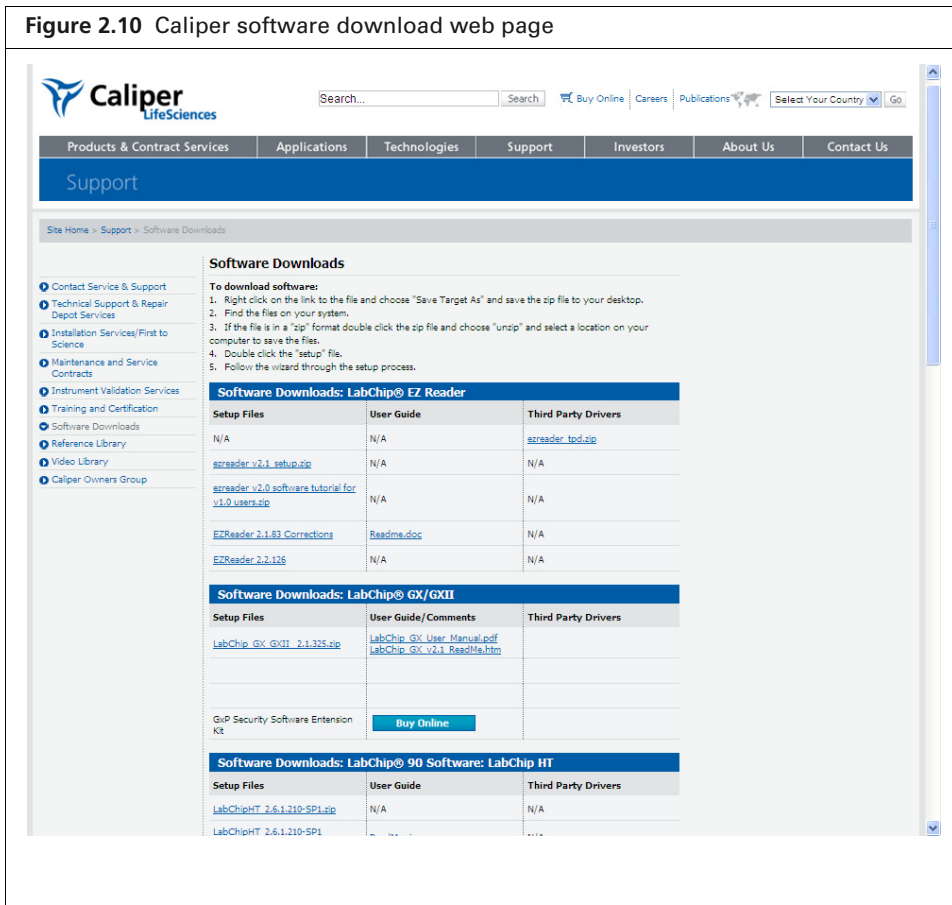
**Figure 2.10** Caliper software download web page

Caliper LifeSciences

Search... Search Buy Online Careers Publications Select Your Country Go

Products & Contract Services | Applications | Technologies | Support | Investors | About Us | Contact Us

Support

Site Home > Support > Software Downloads

Contact Service & Support
Technical Support & Repair Depot Services
Installation Services/First to Science
Maintenance and Service Contracts
Instrument Validation Services
Training and Certification
Software Downloads
Reference Library
Video Library
Caliper Owners Group

**Software Downloads**

**To download software:**
1. Right click on the link to the file and choose "Save Target As" and save the zip file to your desktop.
2. Find the files on your system.
3. If the file is in a "zip" format double click the zip file and choose "unzip" and select a location on your computer to save the files.
4. Double click the "setup" file.
5. Follow the wizard through the setup process.

**Software Downloads: LabChip® EZ Reader**

| Setup Files | User Guide | Third Party Drivers |
|---|---|---|
| N/A | N/A | ezreader_tpd.zip |
| ezreader v2.1 setup.zip | N/A | N/A |
| ezreader v2.0 software tutorial for v1.0 users.zip | N/A | N/A |
| EZReader 2.1.83 Corrections | Readme.doc | N/A |
| EZReader 2.2.126 | N/A | N/A |

**Software Downloads: LabChip® GX/GXII**

| Setup Files | User Guide/Comments | Third Party Drivers |
|---|---|---|
| LabChip_GX_GXII_2.1.325.zip | LabChip_GX_User_Manual.pdf LabChip_GX_v2.1_ReadMe.htm | |
| | | |
| | | |
| GxP Security Software Entension Kit | Buy Online | |

**Software Downloads: LabChip® 90 Software: LabChip HT**

| Setup Files | User Guide | Third Party Drivers |
|---|---|---|
| LabChipHT_2.6.1.210-SP1.zip | N/A | N/A |
| LabChipHT_2.6.1.210-SP1 | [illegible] | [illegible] |